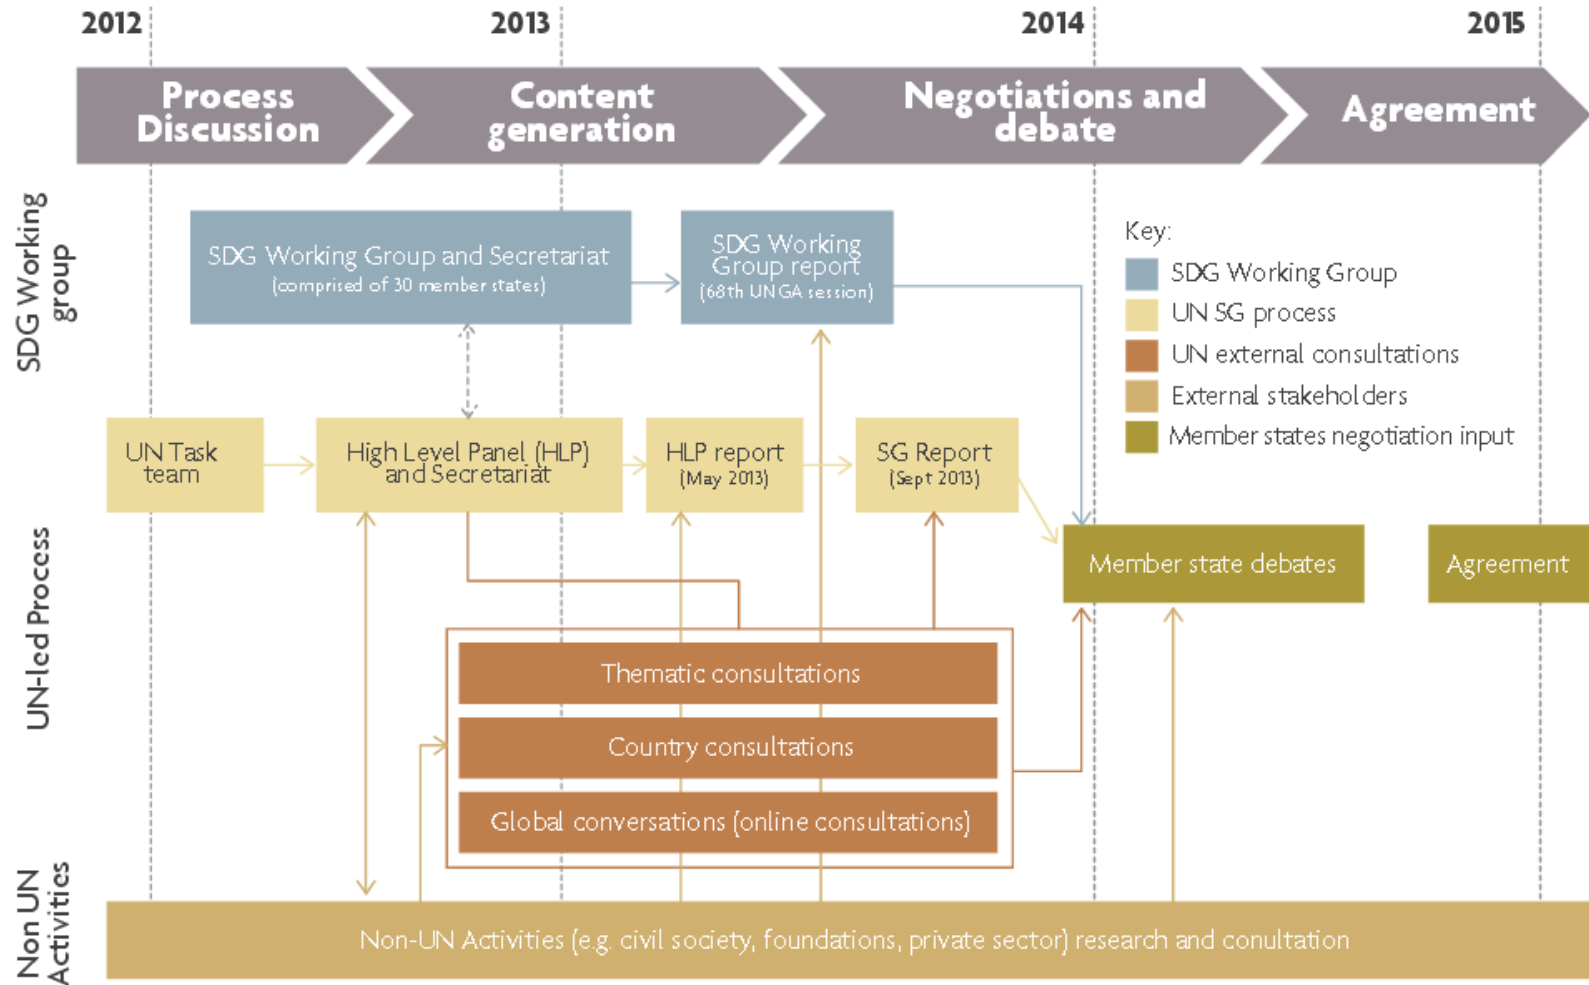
2012 2013 2014 2015

Process Discussion

Content generation

Negotiations and debate

Agreement

SDG Working group

SDG Working Group and Secretariat (comprised of 30 member states)

SDG Working Group report (68th UNGA session)

Key:
SDG Working Group
UN SG process
UN external consultations
External stakeholders
Member states negotiation input

UN-led Process

UN Task team

High Level Panel (HLP) and Secretariat

HLP report (May 2013)

SG Report (Sept 2013)

Member state debates

Agreement

Thematic consultations

Country consultations

Global conversations (online consultations)

Non UN Activities

Non-UN Activities (e.g. civil society, foundations, private sector) research and conultation